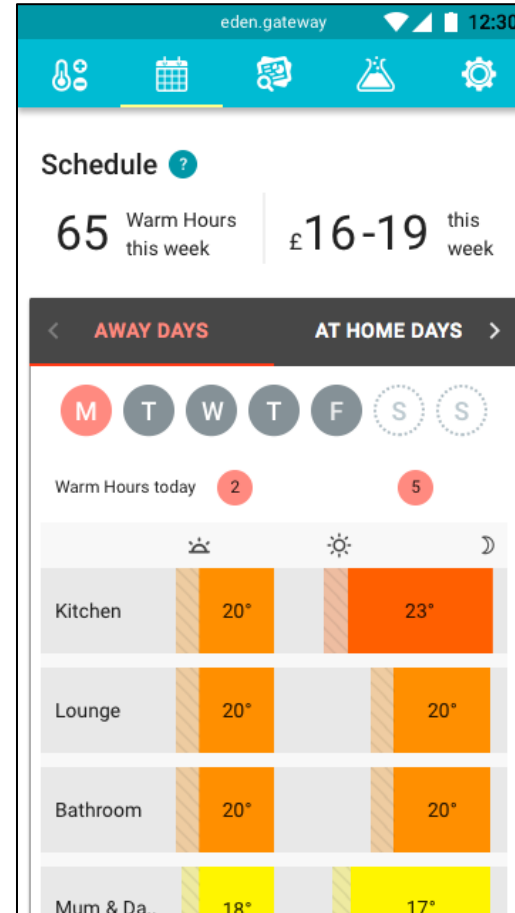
eden.gateway 12:30

Schedule ?

65 Warm Hours this week

£16-19 this week

< AWAY DAYS AT HOME DAYS >

M T W T F S S

Warm Hours today 2 5

Kitchen 20° 23°

Lounge 20° 20°

Bathroom 20° 20°

Mum & Da.. 18° 17°